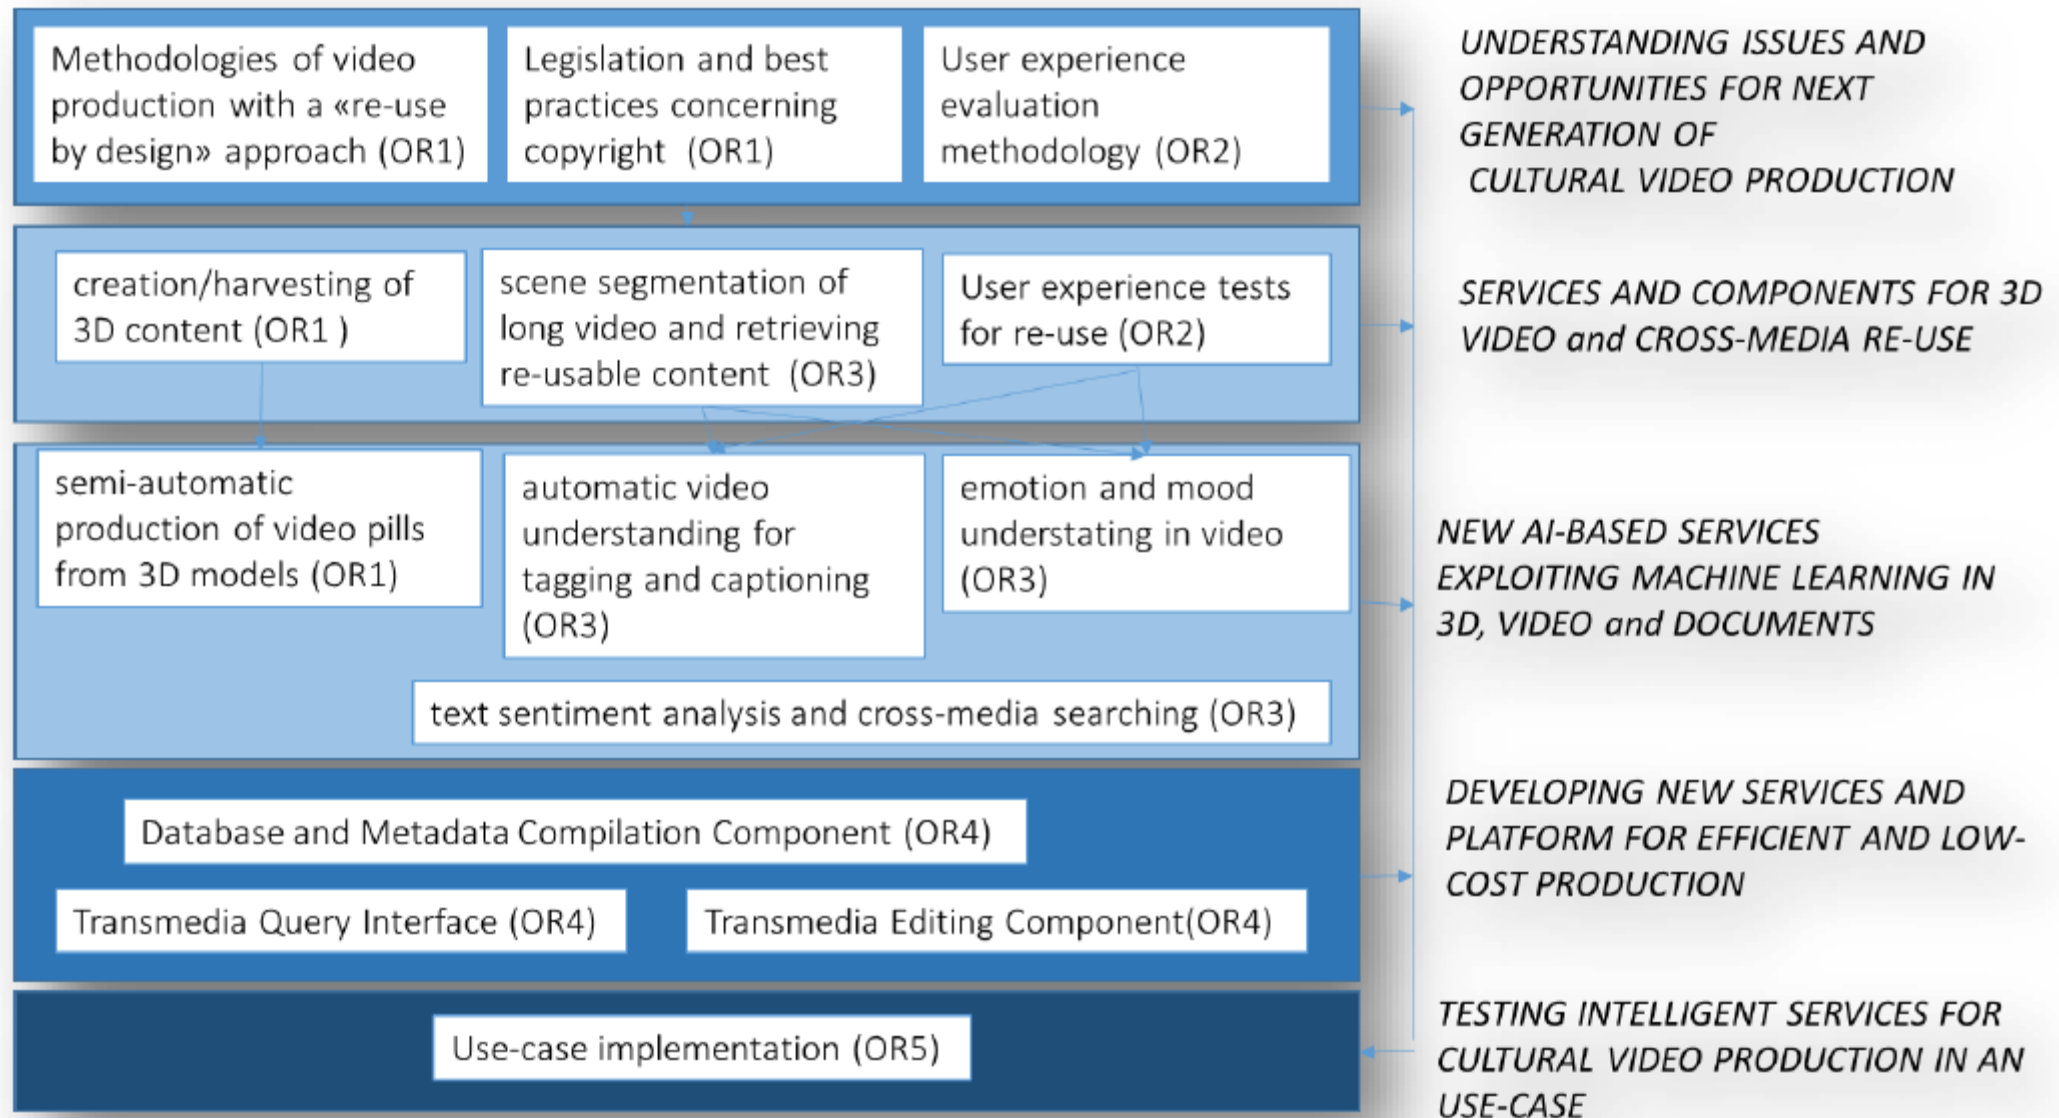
Methodologies of video production with a «re-use by design» approach (OR1)

Legislation and best practices concerning copyright (OR1)

User experience evaluation methodology (OR2)

UNDERSTANDING ISSUES AND OPPORTUNITIES FOR NEXT GENERATION OF CULTURAL VIDEO PRODUCTION

creation/harvesting of 3D content (OR1 )

scene segmentation of long video and retrieving re-usable content (OR3)

User experience tests for re-use (OR2)

SERVICES AND COMPONENTS FOR 3D VIDEO and CROSS-MEDIA RE-USE

semi-automatic production of video pills from 3D models (OR1)

automatic video understanding for tagging and captioning (OR3)

emotion and mood understating in video (OR3)

text sentiment analysis and cross-media searching (OR3)

NEW AI-BASED SERVICES EXPLOITING MACHINE LEARNING IN 3D, VIDEO and DOCUMENTS

Database and Metadata Compilation Component (OR4)

Transmedia Query Interface (OR4)

Transmedia Editing Component(OR4)

DEVELOPING NEW SERVICES AND PLATFORM FOR EFFICIENT AND LOW-COST PRODUCTION

Use-case implementation (OR5)

TESTING INTELLIGENT SERVICES FOR CULTURAL VIDEO PRODUCTION IN AN USE-CASE